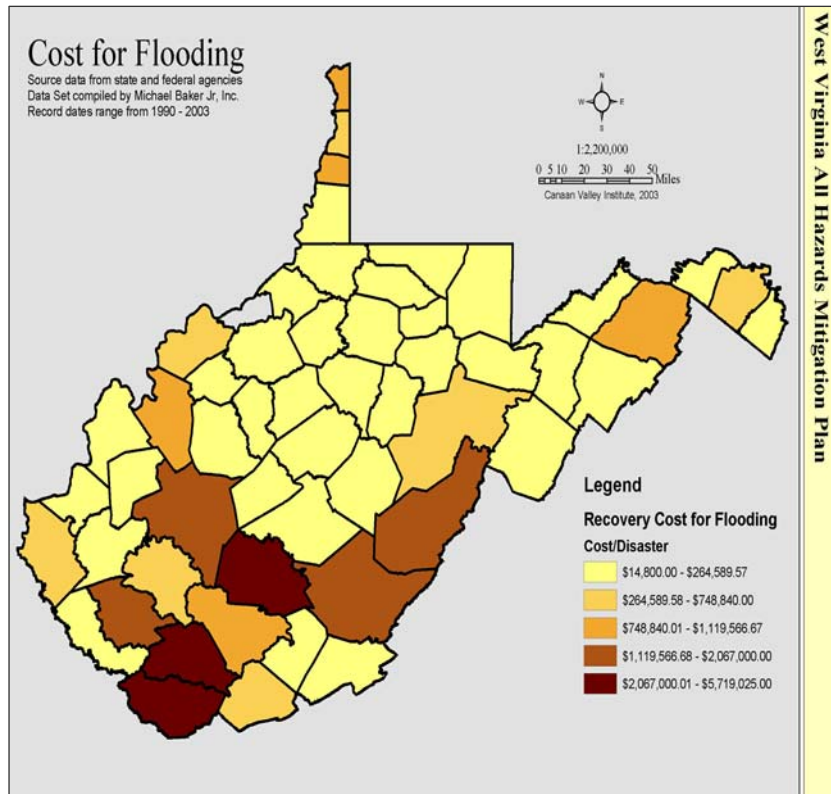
Cost for Flooding
Source data from state and federal agencies
Data Set compiled by Michael Baker Jr, Inc.
Record dates range from 1990 - 2003

N
W E
S

1:2,200,000
0 5 10 20 30 40 50 Miles
Canaan Valley Institute, 2003

Legend
Recovery Cost for Flooding
Cost/Disaster
$14,800.00 - $264,589.57
$264,589.58 - $748,840.00
$748,840.01 - $1,119,566.67
$1,119,566.68 - $2,067,000.00
$2,067,000.01 - $5,719,025.00

West Virginia All Hazards Mitigation Plan